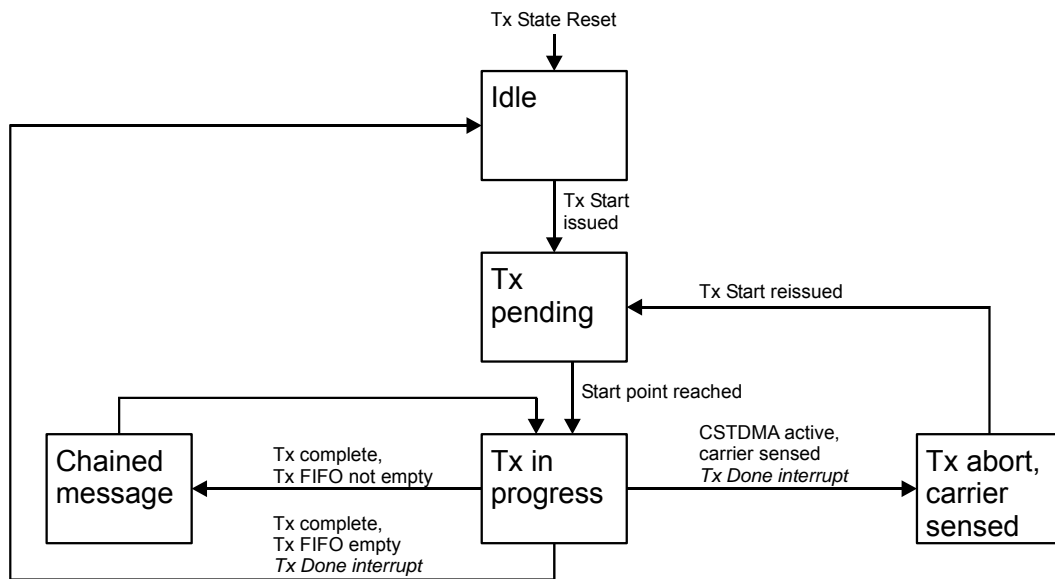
Tx State Reset

Idle

Tx Start issued

Tx pending

Tx Start reissued

Start point reached

Chained message

Tx complete, Tx FIFO not empty

Tx in progress

CSTDMA active, carrier sensed
*Tx Done interrupt*

Tx abort, carrier sensed

Tx complete, Tx FIFO empty
*Tx Done interrupt*